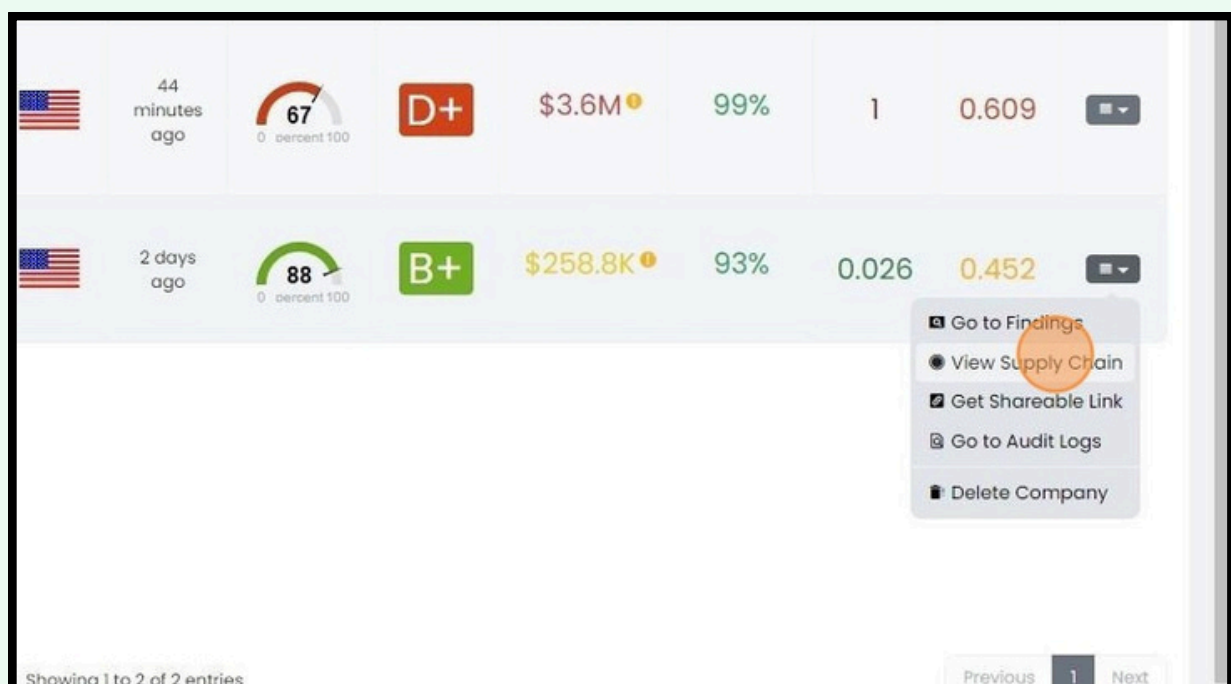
| | 44 minutes ago | 67 0 percent 100 | D+ | $3.6M | 99% | 1 | 0.609 |
|---|---|---|---|---|---|---|---|
| | 2 days ago | 88 0 percent 100 | B+ | $258.8K | 93% | 0.026 | 0.452 |

Go to Findings
View Supply Chain
Get Shareable Link
Go to Audit Logs
Delete Company

Showing 1 to 2 of 2 entries

Previous 1 Next